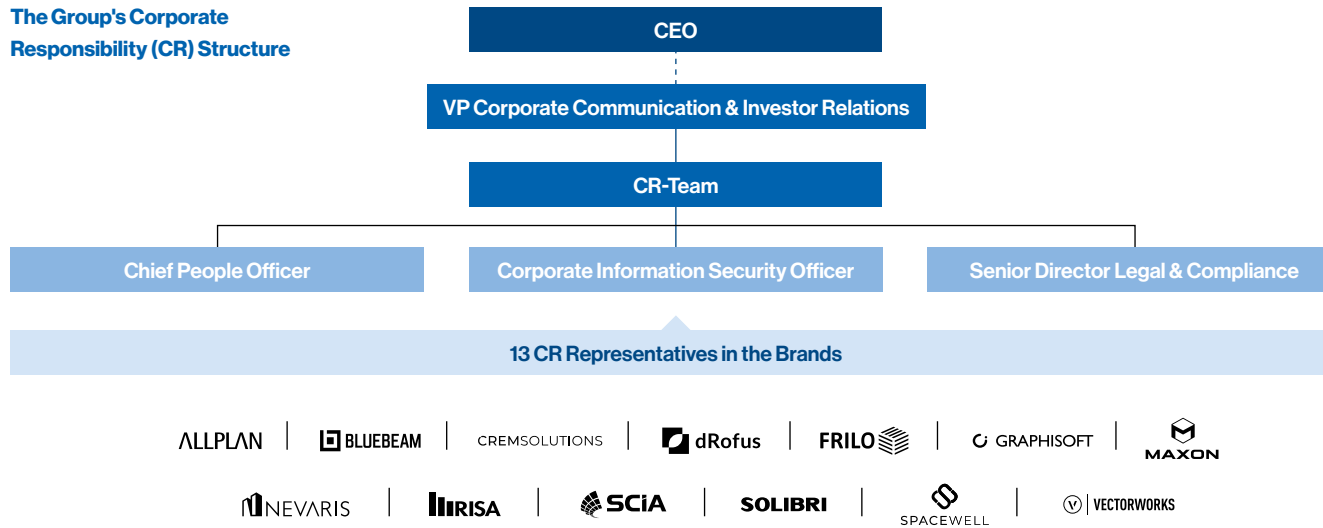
The Group's Corporate Responsibility (CR) Structure

CEO

VP Corporate Communication & Investor Relations

CR-Team

Chief People Officer

Corporate Information Security Officer

Senior Director Legal & Compliance

13 CR Representatives in the Brands

ALLPLAN | BLUEBEAM | CREMSOLUTIONS | dRofus | FRILO | GRAPHISOFT | MAXON

NEVARIS | RISA | SCIA | SOLIBRI | SPACEWELL | VECTORWORKS